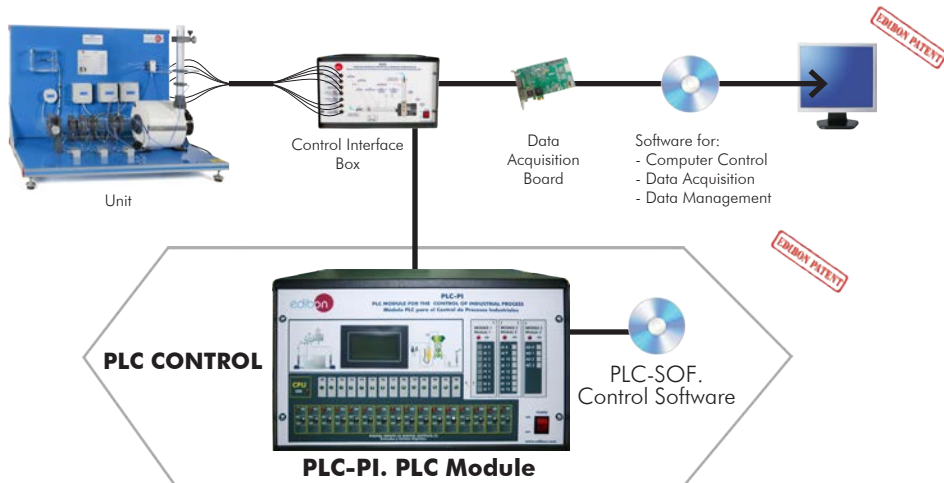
EDIBON PATENT

Unit

Control Interface Box

Data Acquisition Board

Software for:
- Computer Control
- Data Acquisition
- Data Management

EDIBON PATENT

PLC CONTROL

edibon

PLC-PI
PLC MODULE FOR THE CONTROL OF INDUSTRIAL PROCESS
Módulo PLC para el Control de Procesos Industriales

CPU

PLC-SOF. Control Software

PLC-PI. PLC Module